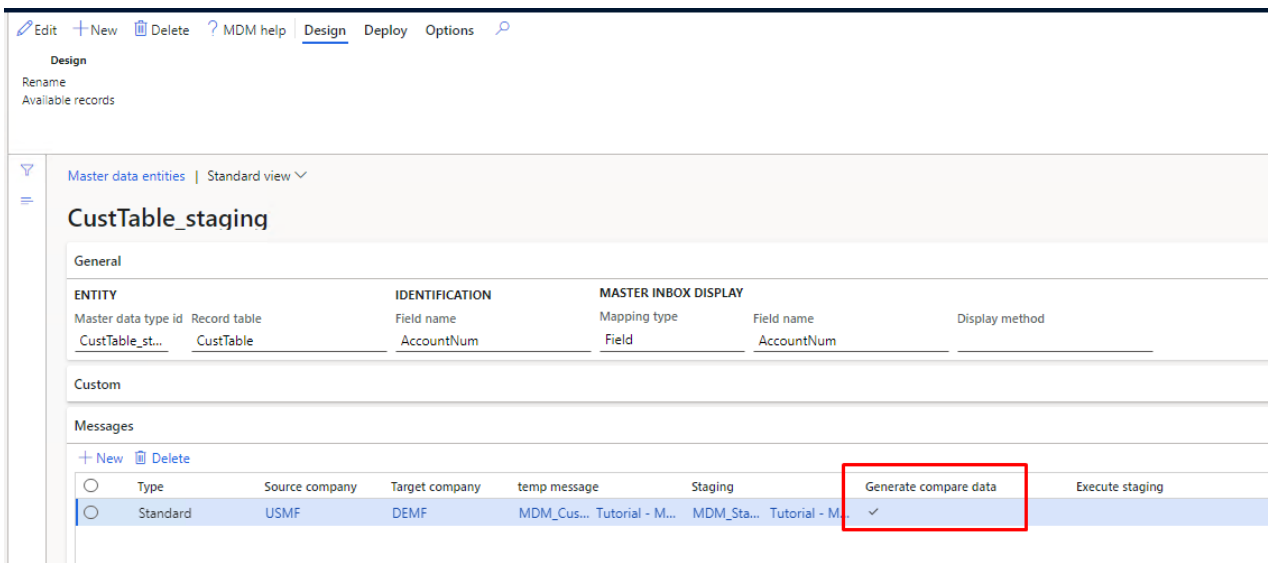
Edit + New Delete ? MDM help Design Deploy Options

Design
Rename
Available records

Master data entities | Standard view

CustTable_staging

General

ENTITY
Master data type id Record table
CustTable_st... CustTable

IDENTIFICATION
Field name
AccountNum

MASTER INBOX DISPLAY
Mapping type
Field
Field name
AccountNum
Display method

Custom

Messages

+ New Delete

| | Type | Source company | Target company | temp message | | Staging | | Generate compare data | Execute staging |
|---|---|---|---|---|---|---|---|---|---|
| | Standard | USMF | DEMF | MDM_Cus... | Tutorial - M... | MDM_Sta... | Tutorial - M... | ✓ | |